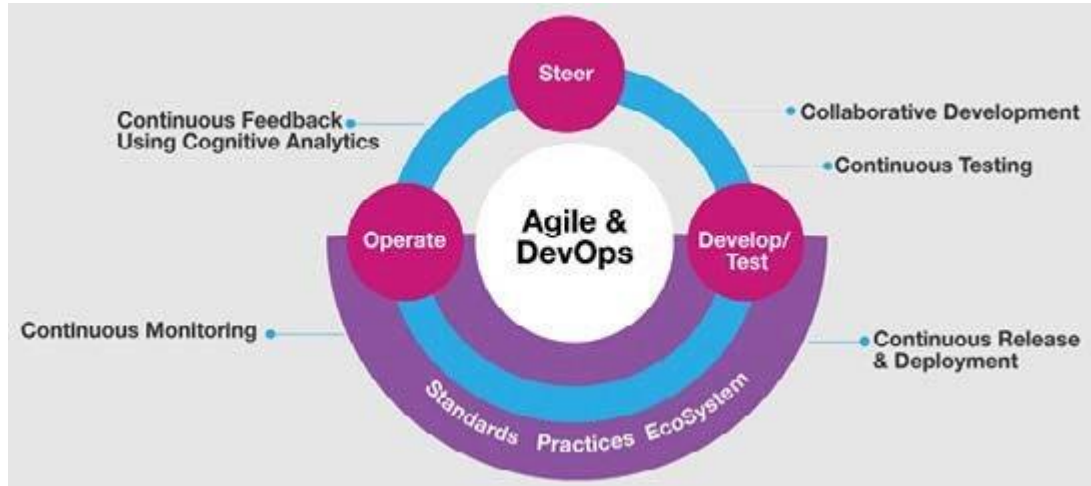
Steer

Continuous Feedback Using Cognitive Analytics

Collaborative Development

Continuous Testing

Operate

Agile & DevOps

Develop/ Test

Continuous Monitoring

Continuous Release & Deployment

Standards Practices EcoSystem